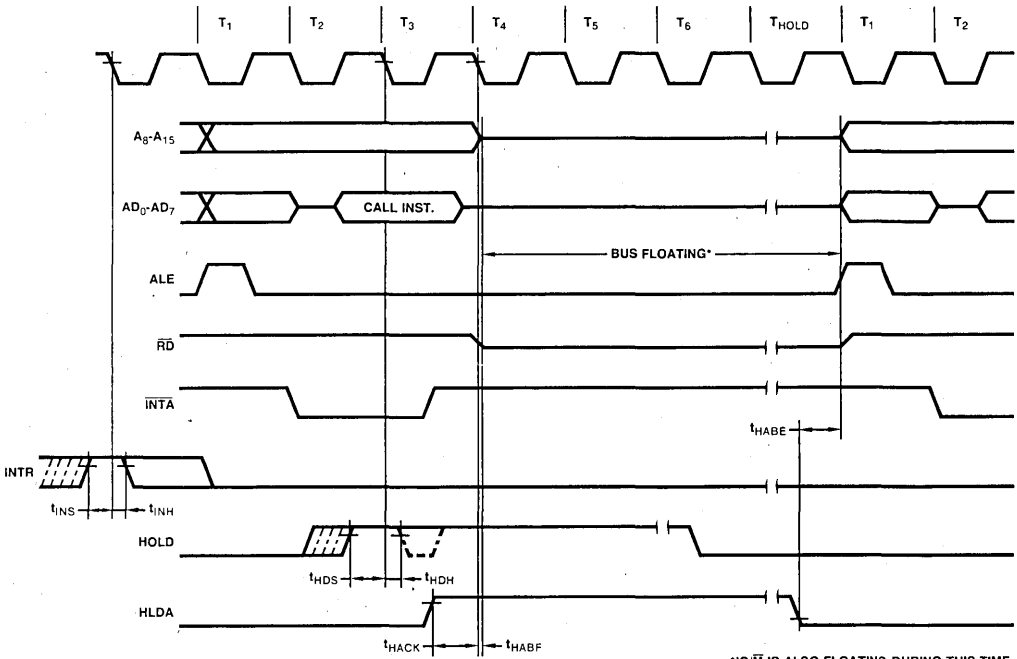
$T_1$ $T_2$ $T_3$ $T_4$ $T_5$ $T_6$ $T_{HOLD}$ $T_1$ $T_2$

$A_8$-$A_{15}$

$AD_0$-$AD_7$

CALL INST.

BUS FLOATING*

ALE

$\overline{RD}$

$\overline{INTA}$

$t_{HABE}$

INTR

$t_{INS}$ $t_{INH}$

HOLD

$t_{HDS}$ $t_{HDH}$

HLDA

$t_{HACK}$ $t_{HABF}$

*IO/$\overline{M}$ IS ALSO FLOATING DURING THIS TIME.